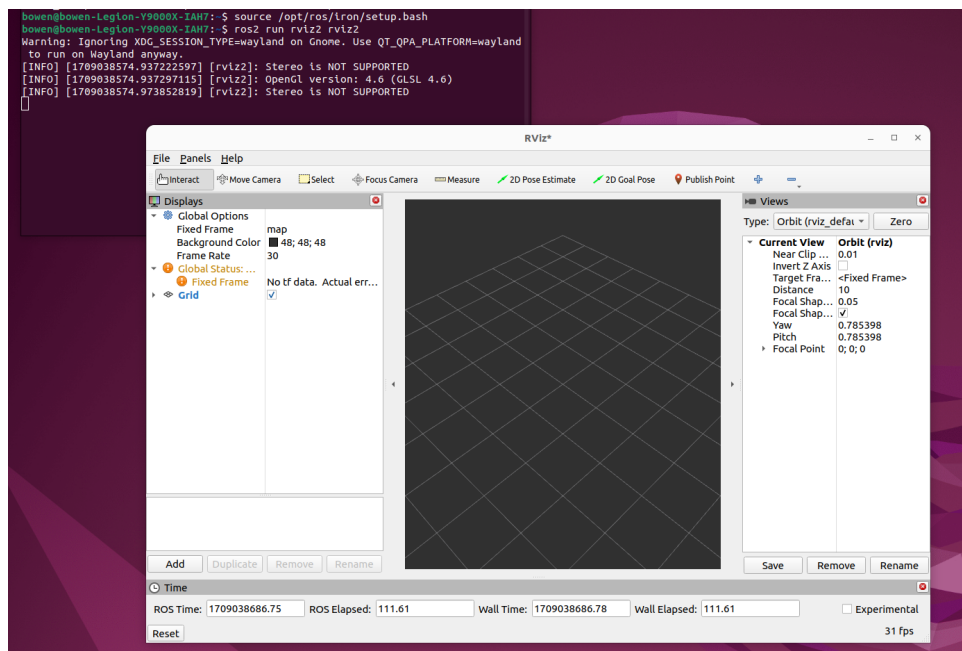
bowen@bowen-Legion-Y9000X-IAH7:~$ source /opt/ros/iron/setup.bash
bowen@bowen-Legion-Y9000X-IAH7:~$ ros2 run rviz2 rviz2
Warning: Ignoring XDG_SESSION_TYPE=wayland on Gnome. Use QT_QPA_PLATFORM=wayland to run on Wayland anyway.
[INFO] [1709038574.937222597] [rviz2]: Stereo is NOT SUPPORTED
[INFO] [1709038574.937297115] [rviz2]: OpenGl version: 4.6 (GLSL 4.6)
[INFO] [1709038574.973852819] [rviz2]: Stereo is NOT SUPPORTED

RViz*

File Panels Help

Interact Move Camera Select Focus Camera Measure 2D Pose Estimate 2D Goal Pose Publish Point

Displays

| | |
|---|---|
| Global Options | |
| Fixed Frame | map |
| Background Color | 48; 48; 48 |
| Frame Rate | 30 |
| Global Status: ... | |
| Fixed Frame | No tf data. Actual err... |
| Grid | ✓ |

Add Duplicate Remove Rename

Views

Type: Orbit (rviz_defau Zero

| | |
|---|---|
| Current View | Orbit (rviz) |
| Near Clip ... | 0.01 |
| Invert Z Axis | |
| Target Fra... | <Fixed Frame> |
| Distance | 10 |
| Focal Shap... | 0.05 |
| Focal Shap... | ✓ |
| Yaw | 0.785398 |
| Pitch | 0.785398 |
| Focal Point | 0; 0; 0 |

Save Remove Rename

Time

ROS Time: 1709038686.75 ROS Elapsed: 111.61 Wall Time: 1709038686.78 Wall Elapsed: 111.61 Experimental

Reset 31 fps